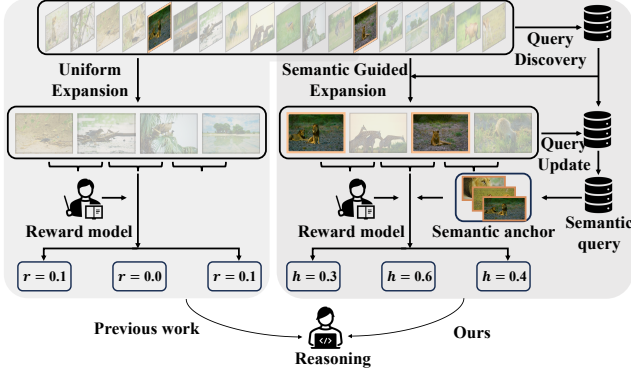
Query Discovery

Uniform Expansion

Semantic Guided Expansion

Query Update

Reward model

Reward model

Semantic anchor

Semantic query

$r = 0.1$

$r = 0.0$

$r = 0.1$

$h = 0.3$

$h = 0.6$

$h = 0.4$

Previous work

Ours

Reasoning